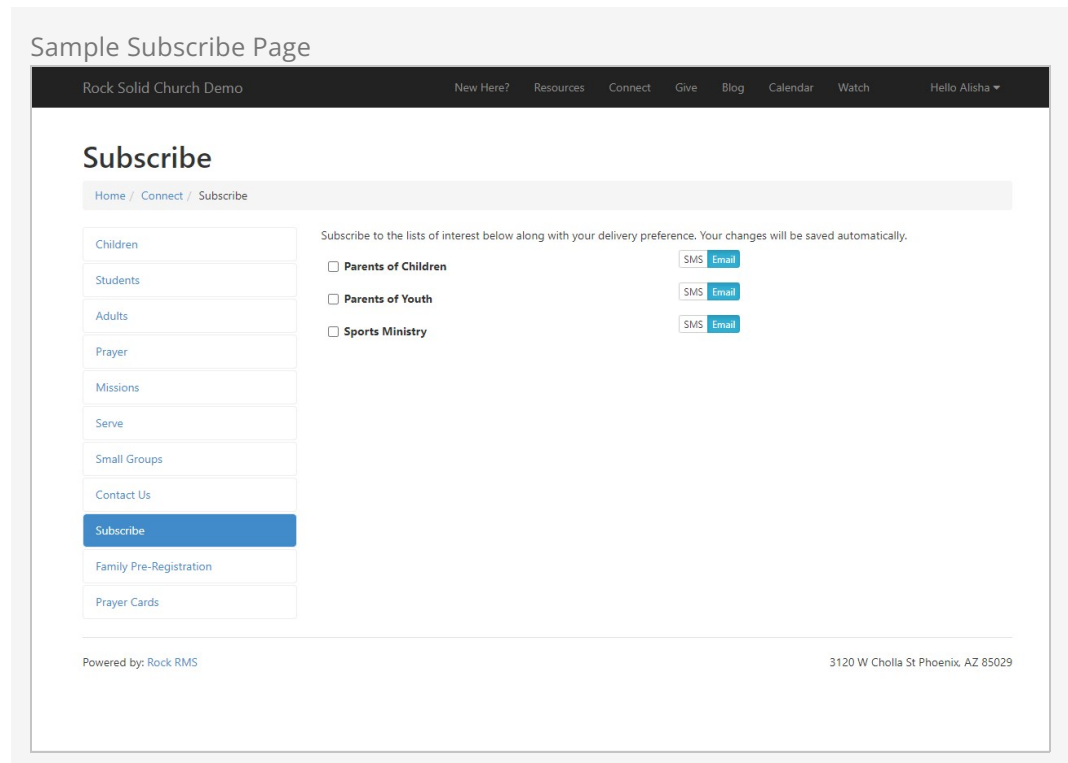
Sample Subscribe Page

Rock Solid Church Demo

New Here? Resources Connect Give Blog Calendar Watch Hello Alisha

Subscribe

Home / Connect / Subscribe

Children
Students
Adults
Prayer
Missions
Serve
Small Groups
Contact Us
Subscribe
Family Pre-Registration
Prayer Cards

Subscribe to the lists of interest below along with your delivery preference. Your changes will be saved automatically.

Parents of Children SMS Email
Parents of Youth SMS Email
Sports Ministry SMS Email

Powered by: Rock RMS

3120 W Cholla St Phoenix, AZ 85029